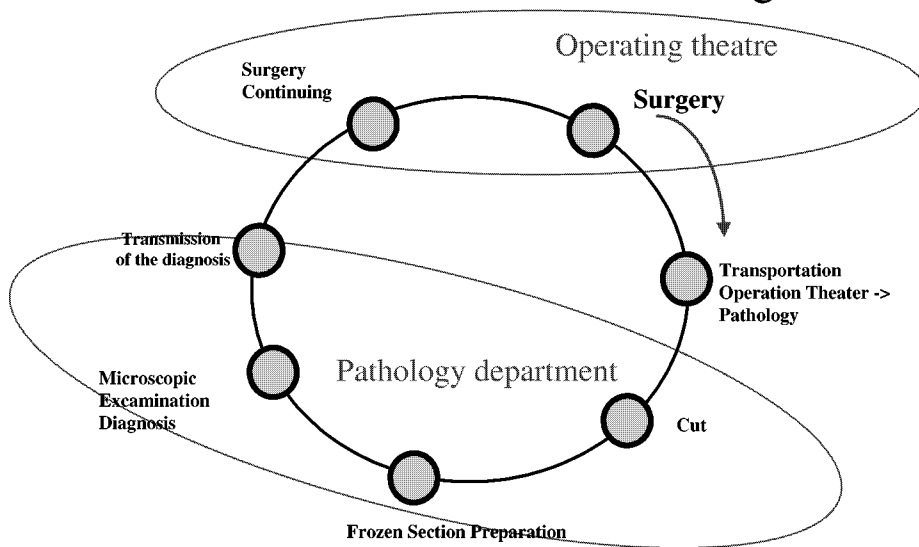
Operating theatre

Surgery Continuing

Surgery

Transmission of the diagnosis

Transportation Operation Theater -> Pathology

Microscopic Excamination Diagnosis

Pathology department

Cut

Frozen Section Preparation